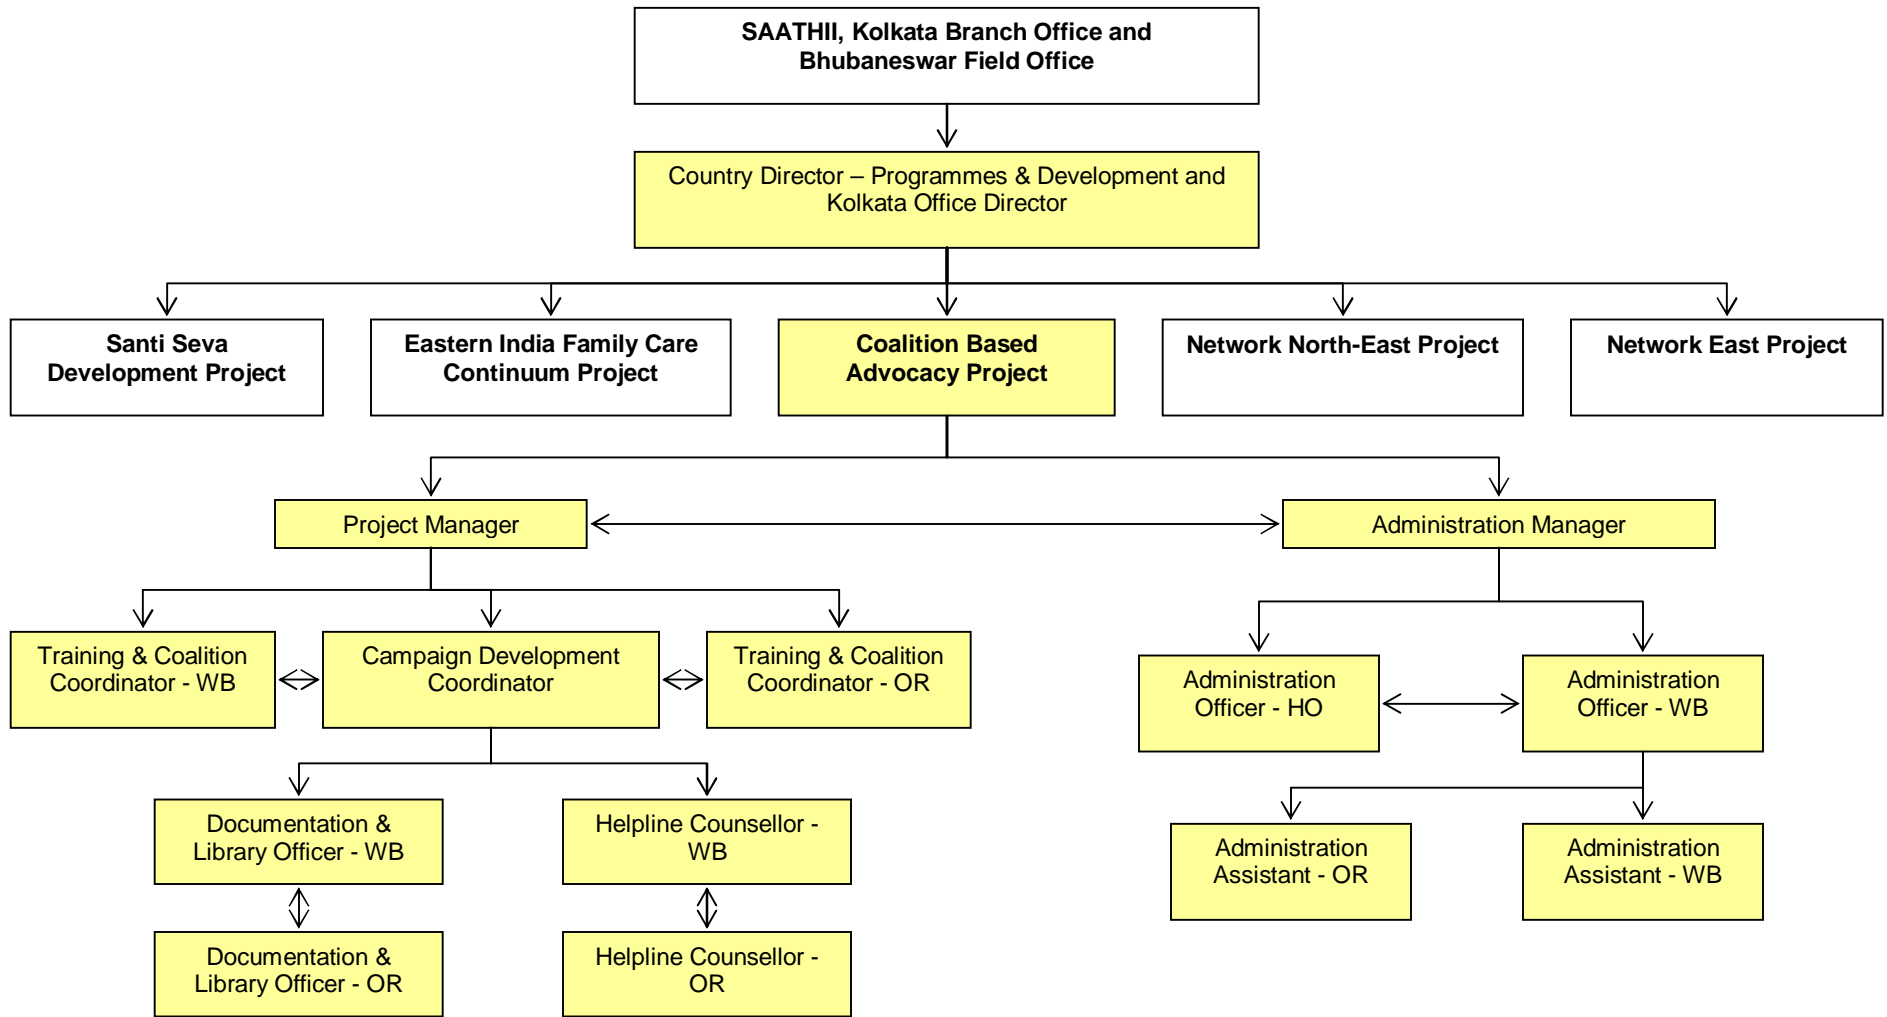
SAATHII, Kolkata Branch Office and Bhubaneswar Field Office

Country Director – Programmes & Development and Kolkata Office Director

Santi Seva Development Project

Eastern India Family Care Continuum Project

Coalition Based Advocacy Project

Network North-East Project

Network East Project

Project Manager

Administration Manager

Training & Coalition Coordinator - WB

Campaign Development Coordinator

Training & Coalition Coordinator - OR

Administration Officer - HO

Administration Officer - WB

Documentation & Library Officer - WB

Helpline Counsellor - WB

Administration Assistant - OR

Administration Assistant - WB

Documentation & Library Officer - OR

Helpline Counsellor - OR